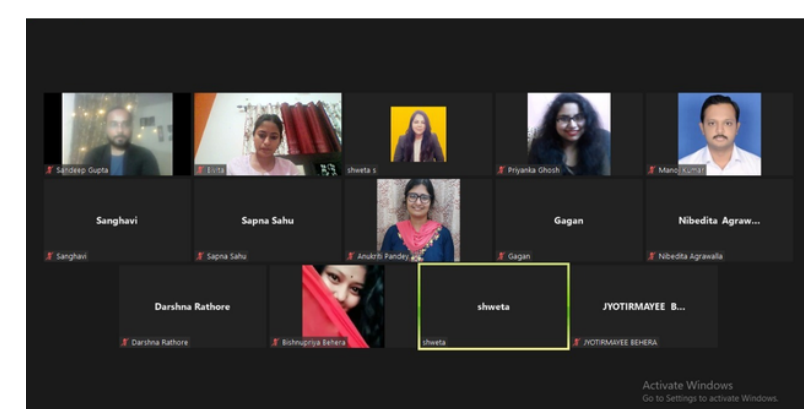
Sandeep Gupta

Ekta

shweta s

Priyanka Ghosh

Manoj Kumar

Sanghavi

Sanghavi

Sapna Sahu

Sapna Sahu

Anukriti Pandey

Gagan

Gagan

Nibedita Agraw...

Nibedita Agrawalla

Darshna Rathore

Darshna Rathore

Bishnupriya Behera

shweta

shweta

JYOTIRMAYEE B...

JYOTIRMAYEE BEHERA

Activate Windows
Go to Settings to activate Windows.